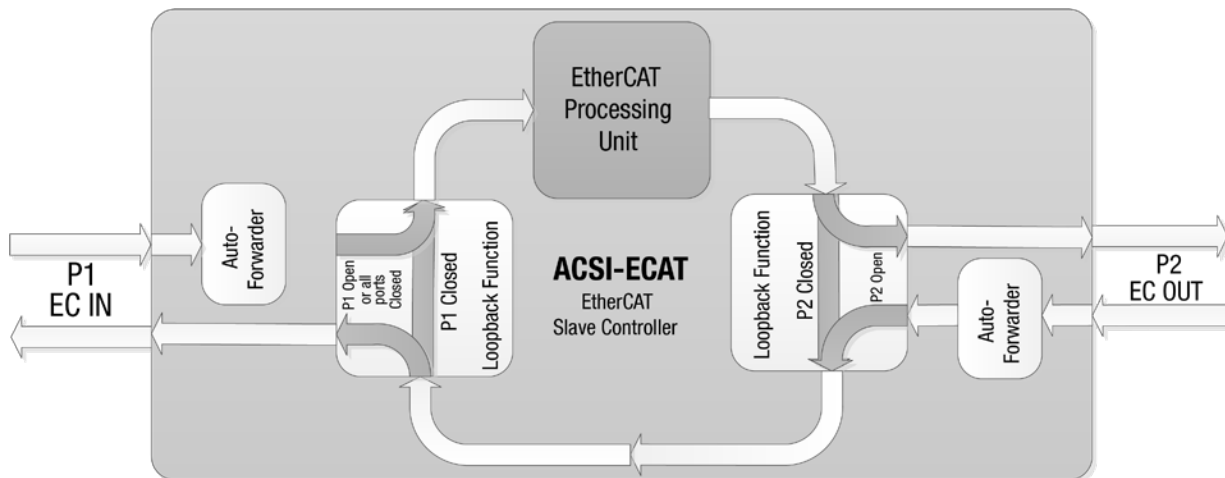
P1
EC IN

Auto-Forwarder

P1 Open or all ports Closed

P1 Closed

Loopback Function

EtherCAT Processing Unit

ACSI-ECAT
EtherCAT Slave Controller

Loopback Function

P2 Closed

P2 Open

Auto-Forwarder

P2
EC OUT